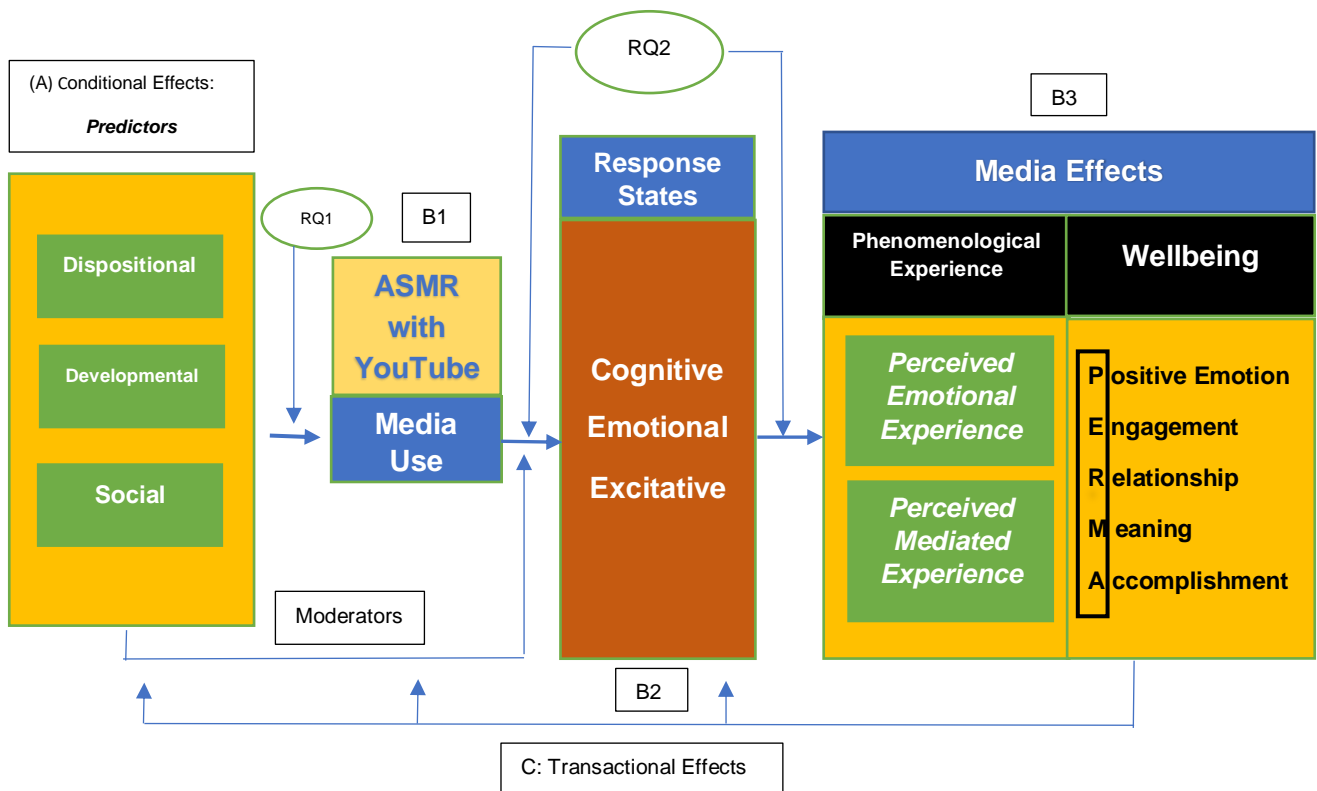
(A) Conditional Effects:

Predictors

Dispositional

Developmental

Social

RQ1

B1

ASMR with YouTube

Media Use

RQ2

Response States

Cognitive

Emotional

Excitative

B3

Media Effects

Phenomenological Experience

Wellbeing

Perceived Emotional Experience

Perceived Mediated Experience

Positive Emotion

Engagement

Relationship

Meaning

Accomplishment

Moderators

B2

C: Transactional Effects